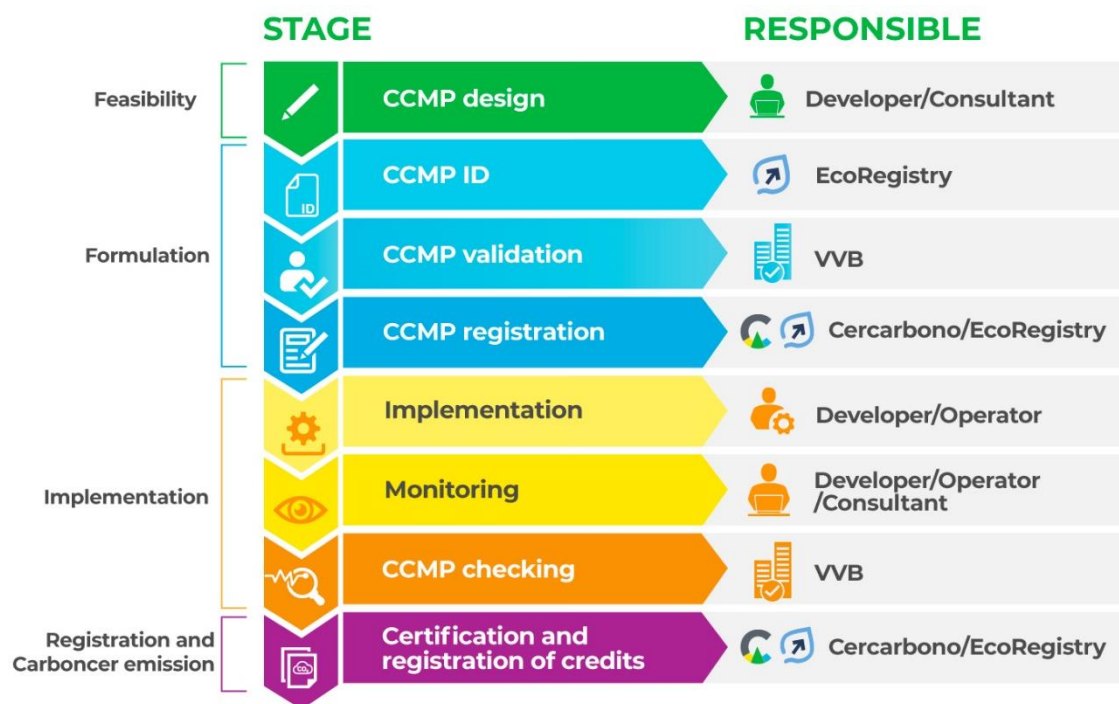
STAGE

RESPONSIBLE

Feasibility

CCMP design

Developer/Consultant

Formulation

ID

CCMP ID

EcoRegistry

CCMP validation

VVB

CCMP registration

Cercarbono/EcoRegistry

Implementation

Implementation

Developer/Operator

Monitoring

Developer/Operator /Consultant

CCMP checking

VVB

Registration and Carboncer emission

$CO_2$

Certification and registration of credits

Cercarbono/EcoRegistry